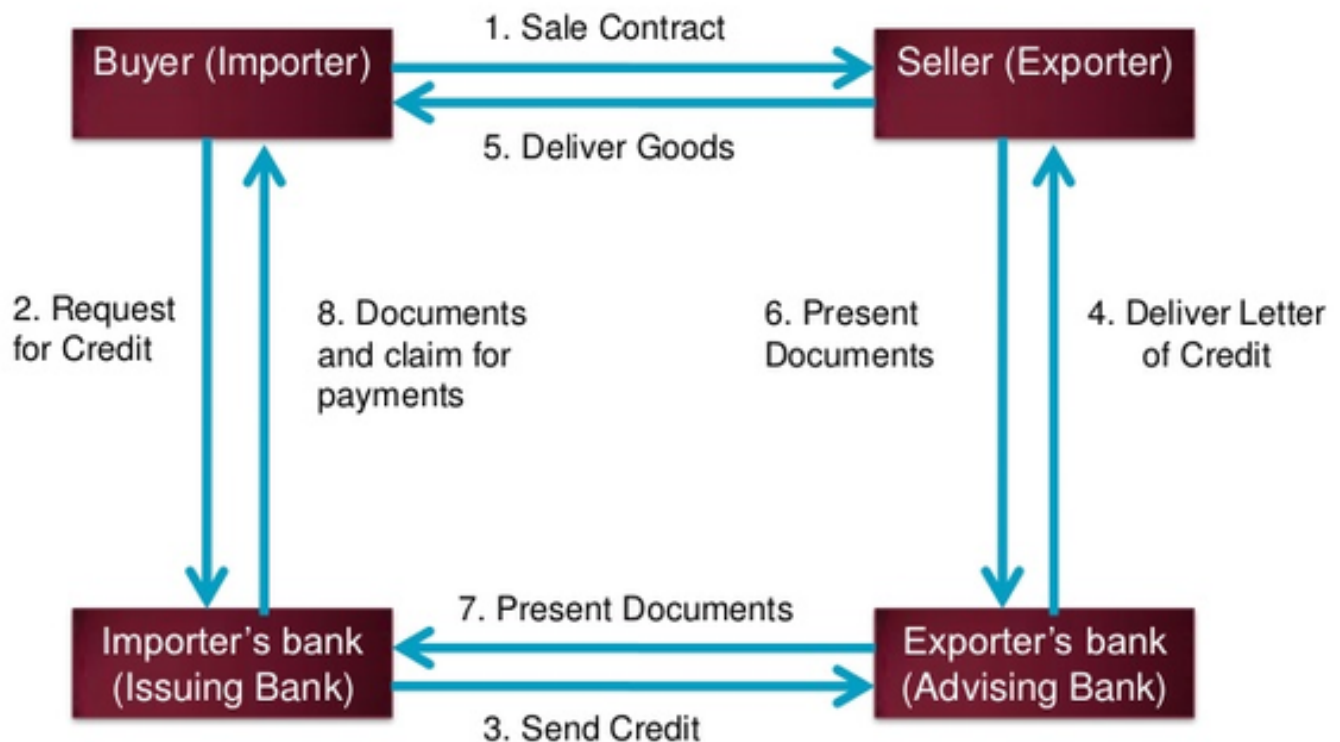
Buyer (Importer)

1. Sale Contract

Seller (Exporter)

5. Deliver Goods

2. Request for Credit

8. Documents and claim for payments

6. Present Documents

4. Deliver Letter of Credit

Importer's bank (Issuing Bank)

7. Present Documents

Exporter's bank (Advising Bank)

3. Send Credit